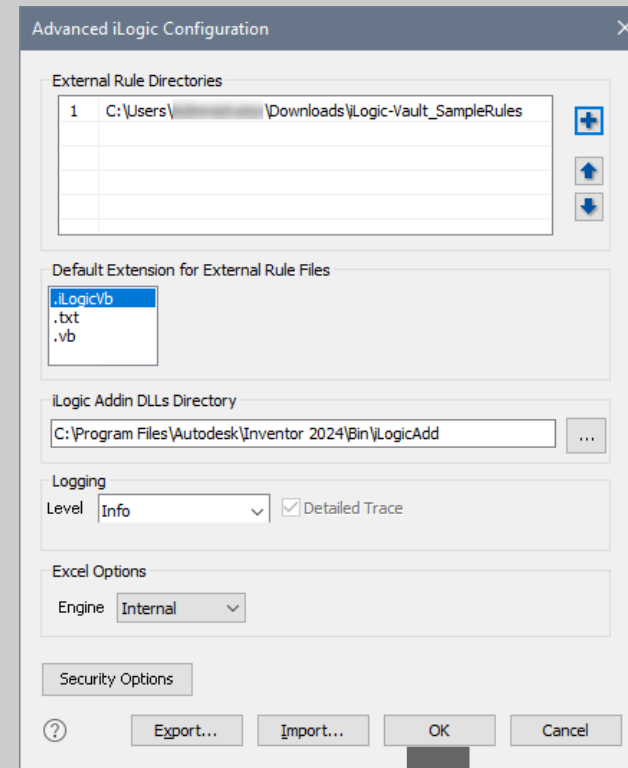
Advanced iLogic Configuration

External Rule Directories

| 1 | C:\Users\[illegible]\Downloads\iLogic-Vault_SampleRules |
|---|---|

Default Extension for External Rule Files

.iLogicVb
.txt
.vb

iLogic Addin DLLs Directory

C:\Program Files\Autodesk\Inventor 2024\Bin\iLogicAdd

...

Logging

Level Info

Detailed Trace

Excel Options

Engine Internal

Security Options

?

Export...

Import...

OK

Cancel